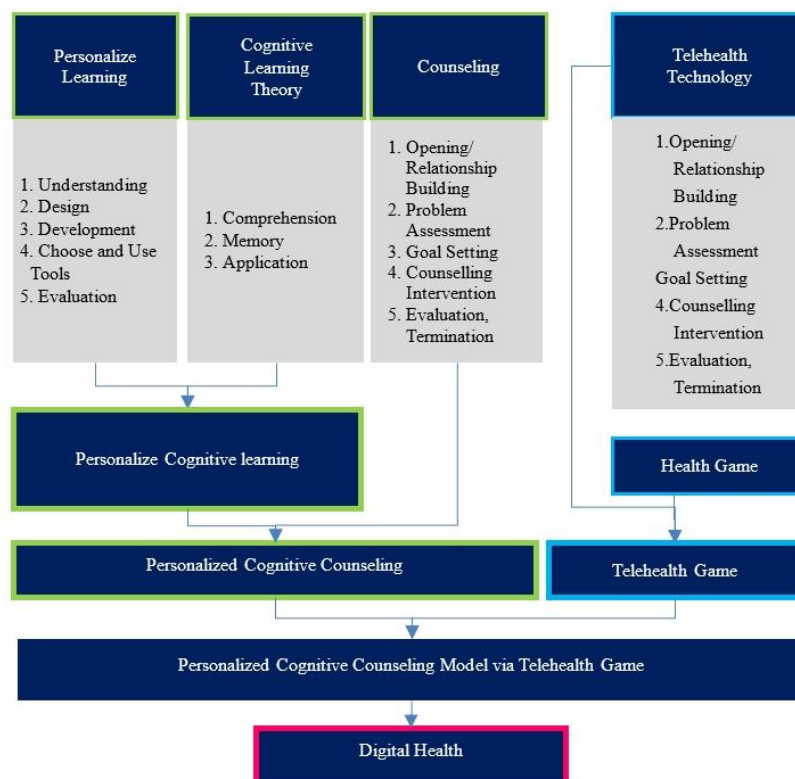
Personalize Learning

1. Understanding
2. Design
3. Development
4. Choose and Use Tools
5. Evaluation

Cognitive Learning Theory

1. Comprehension
2. Memory
3. Application

Counseling

1. Opening/ Relationship Building
2. Problem Assessment
3. Goal Setting
4. Counselling Intervention
5. Evaluation, Termination

Telehealth Technology

1.Opening/ Relationship Building
2.Problem Assessment
Goal Setting
4.Counselling Intervention
5.Evaluation, Termination

Personalize Cognitive learning

Health Game

Personalized Cognitive Counseling

Telehealth Game

Personalized Cognitive Counseling Model via Telehealth Game

Digital Health